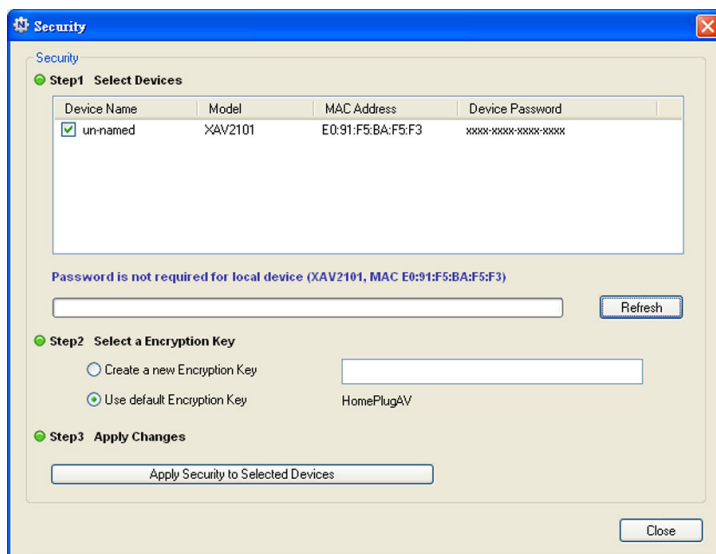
Security

Security

Step1 Select Devices

| Device Name | Model | MAC Address | Device Password |
|---|---|---|---|
| un-named | XAV2101 | E0:91:F5:BA:F5:F3 | xxxx-xxxx-xxxx-xxxx |

Password is not required for local device (XAV2101, MAC E0:91:F5:BA:F5:F3)

Refresh

Step2 Select a Encryption Key

Create a new Encryption Key

Use default Encryption Key HomePlugAV

Step3 Apply Changes

Apply Security to Selected Devices

Close